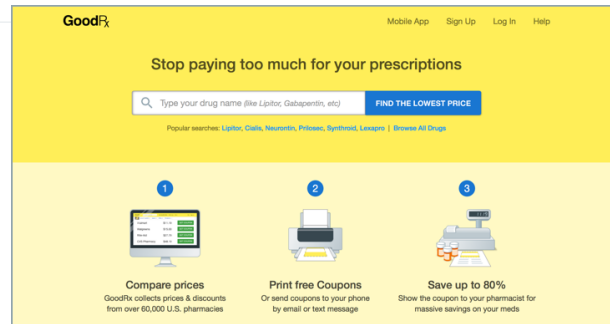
GoodRx

Mobile App Sign Up Log In Help

Stop paying too much for your prescriptions

Type your drug name (like Lipitor, Gabapentin, etc)

FIND THE LOWEST PRICE

Popular searches: Lipitor, Cialis, Neurontin, Prilosec, Synthroid, Lexapro | Browse All Drugs

1

Compare prices

GoodRx collects prices & discounts from over 60,000 U.S. pharmacies

2

Print free Coupons

Or send coupons to your phone by email or text message

3

Save up to 80%

Show the coupon to your pharmacist for massive savings on your meds